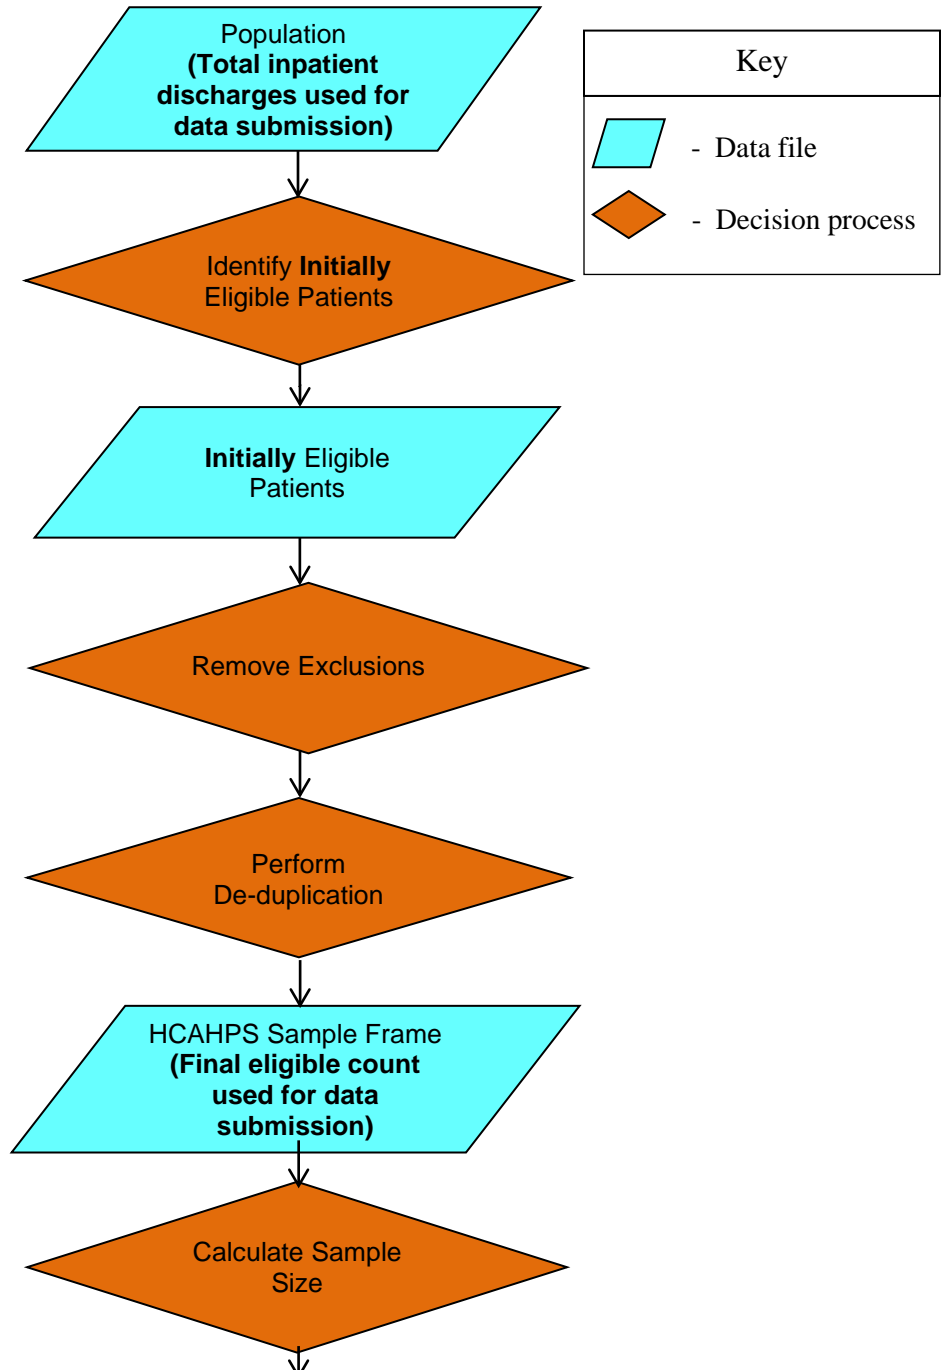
Population
**(Total inpatient discharges used for data submission)**

Key

- Data file

- Decision process

Identify **Initially** Eligible Patients

**Initially** Eligible Patients

Remove Exclusions

Perform De-duplication

HCAHPS Sample Frame
**(Final eligible count used for data submission)**

Calculate Sample Size